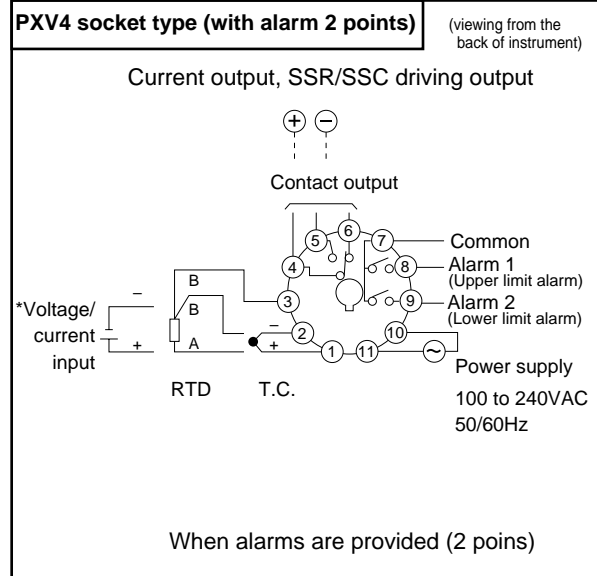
PXV4 socket type (with alarm 2 points)

(viewing from the back of instrument)

Current output, SSR/SSC driving output

+ −

Contact output

5 6 7 Common

4 8 Alarm 1 (Upper limit alarm)

3 9 Alarm 2 (Lower limit alarm)

2 10

1 11

*Voltage/ current input

− +

B B A

− +

RTD T.C.

Power supply 100 to 240VAC 50/60Hz

When alarms are provided (2 poins)